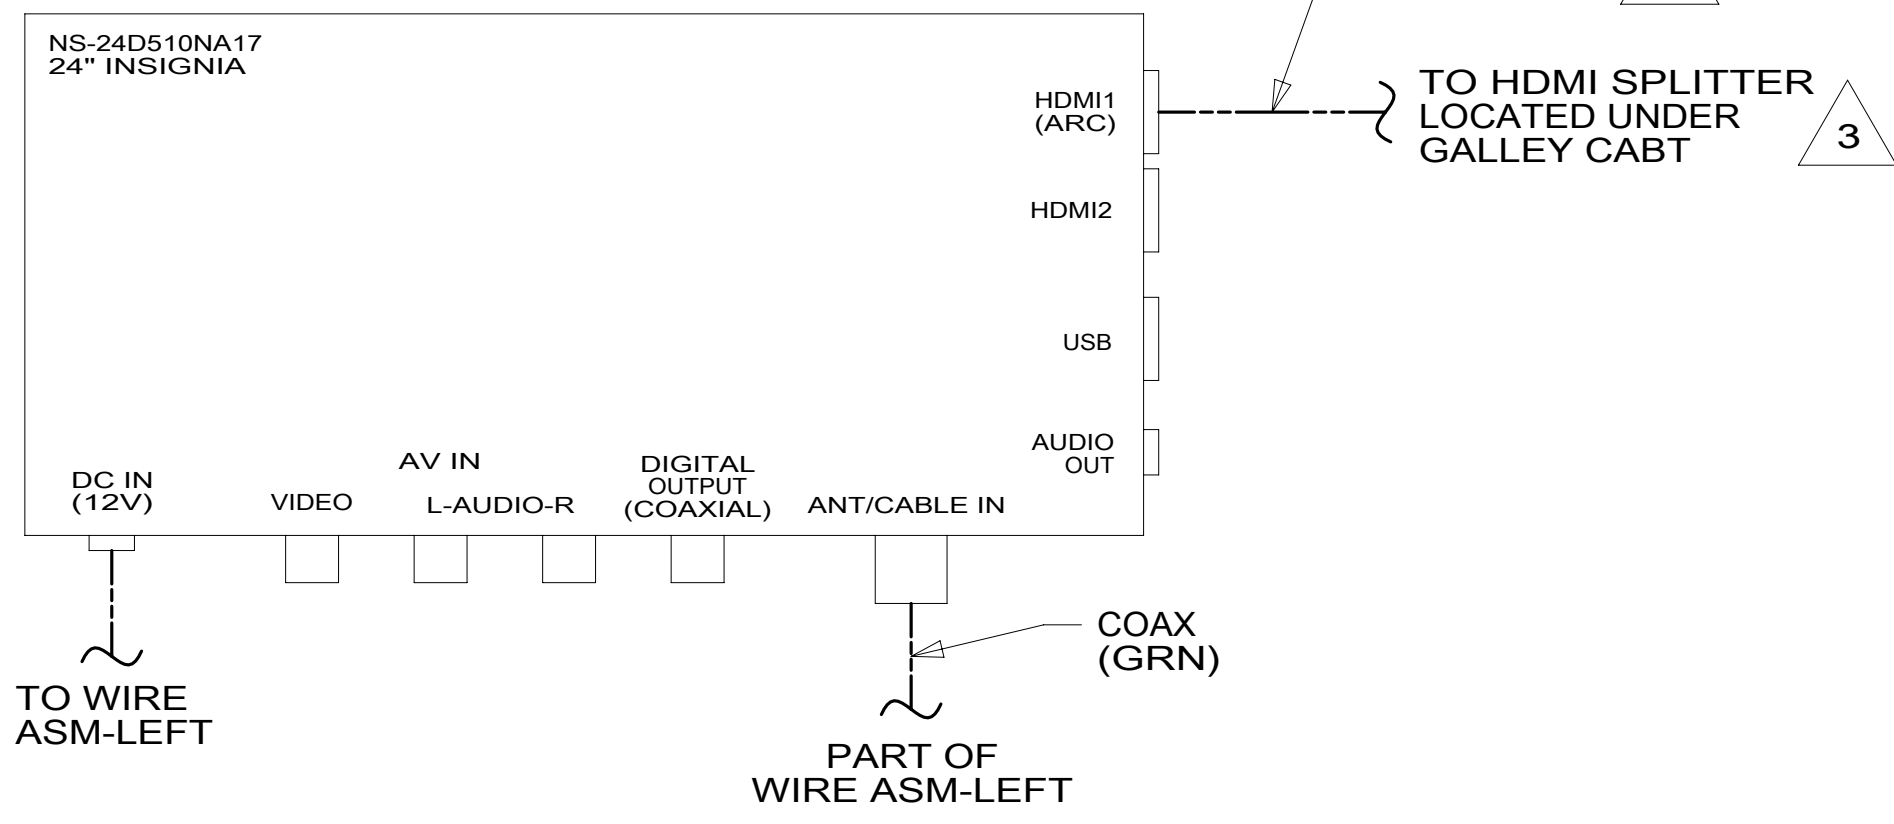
NS-24D510NA17
24" INSIGNIA

HDMI1
(ARC)

TO HDMI SPLITTER
LOCATED UNDER
GALLEY CABT

3

HDMI2

USB

AUDIO
OUT

DC IN
(12V)

VIDEO

AV IN
L-AUDIO-R

DIGITAL
OUTPUT
(COAXIAL)

ANT/CABLE IN

COAX
(GRN)

TO WIRE
ASM-LEFT

PART OF
WIRE ASM-LEFT